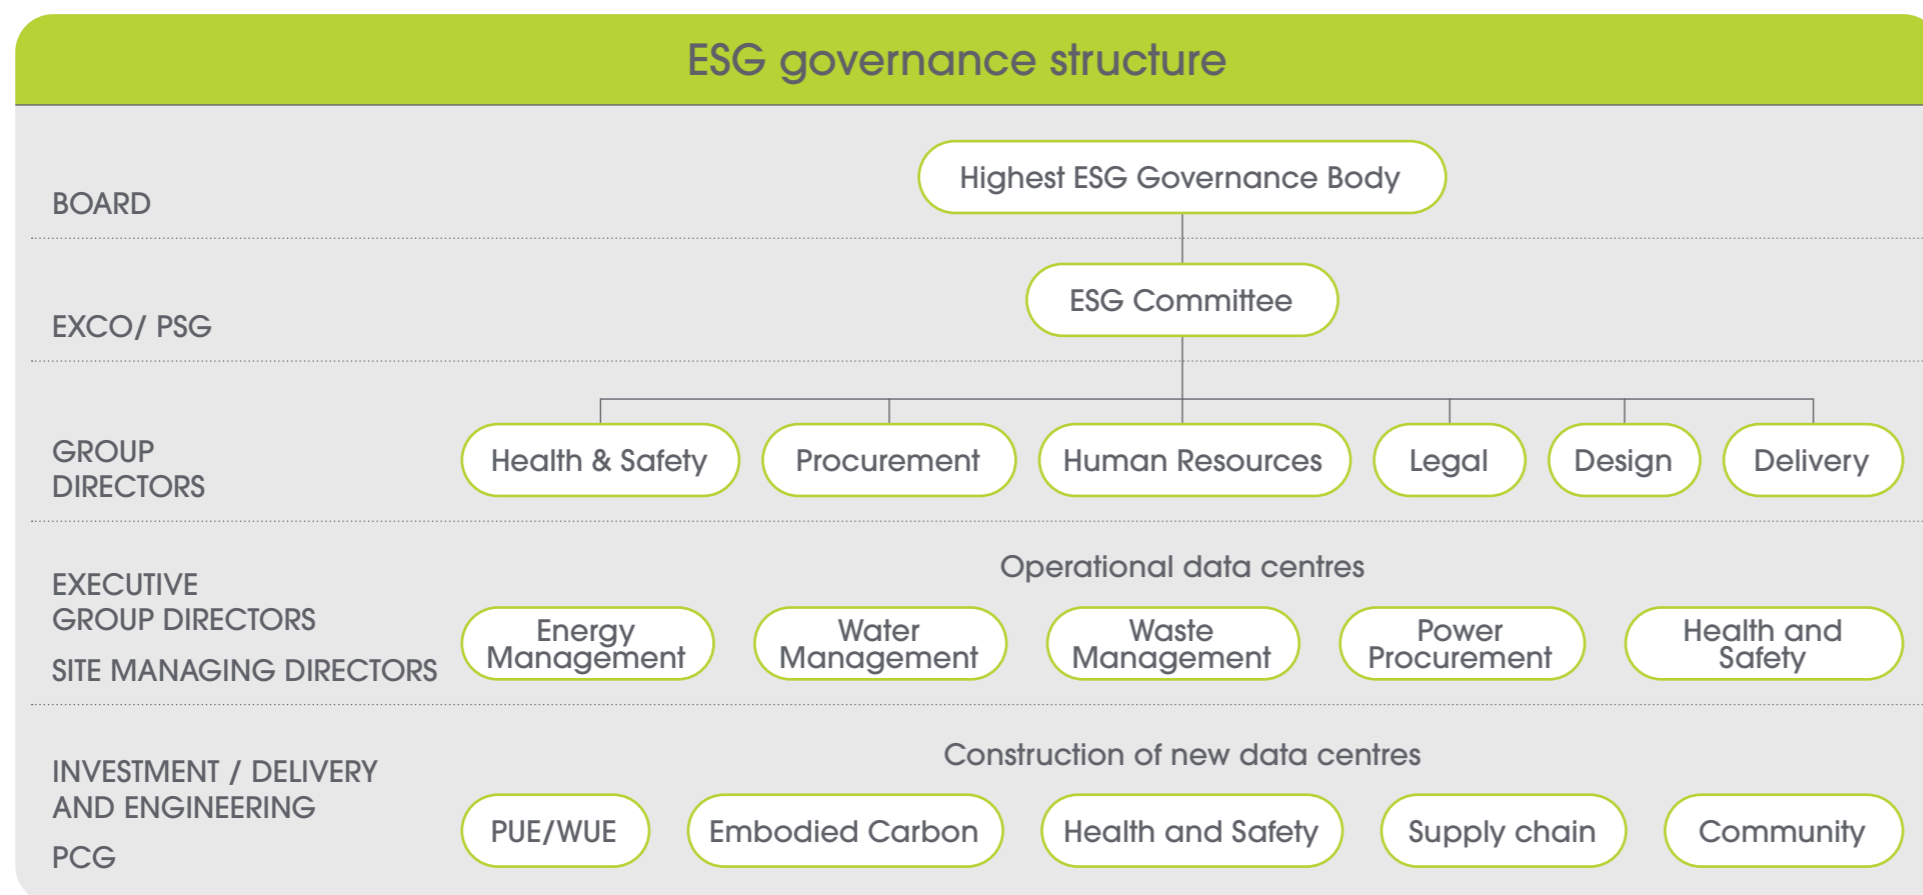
ESG governance structure

BOARD

Highest ESG Governance Body

EXCO/ PSG

ESG Committee

GROUP DIRECTORS

Health & Safety

Procurement

Human Resources

Legal

Design

Delivery

EXECUTIVE GROUP DIRECTORS

SITE MANAGING DIRECTORS

Operational data centres

Energy Management

Water Management

Waste Management

Power Procurement

Health and Safety

INVESTMENT / DELIVERY AND ENGINEERING

PCG

Construction of new data centres

PUE/WUE

Embodied Carbon

Health and Safety

Supply chain

Community